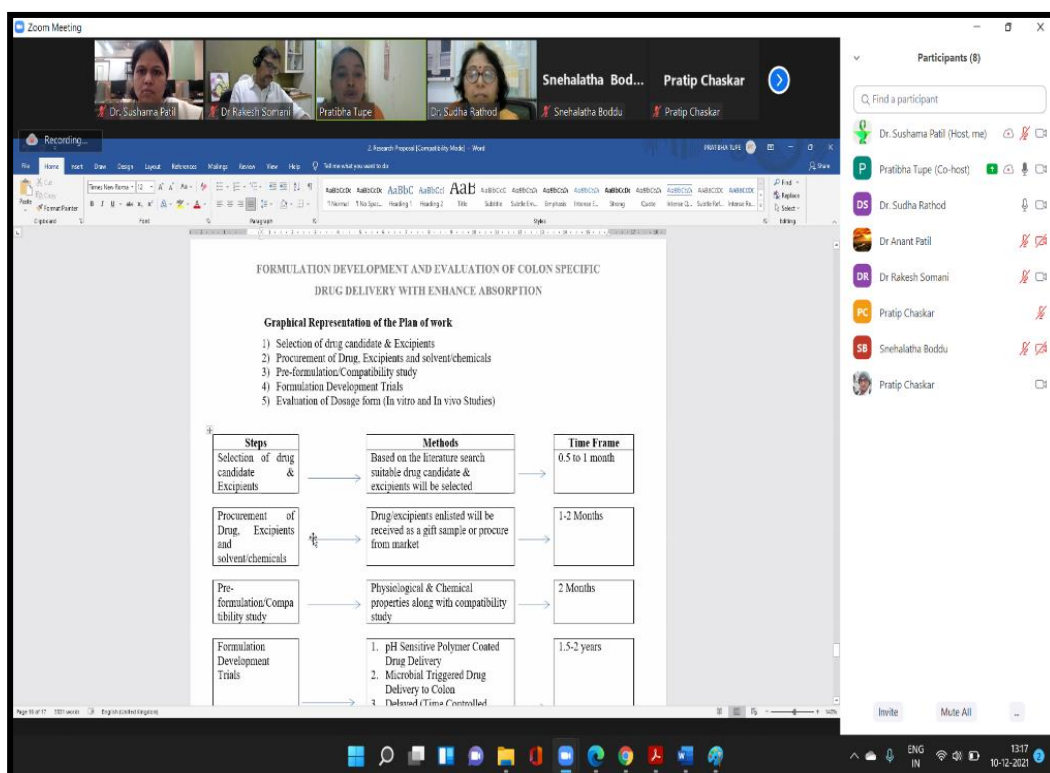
Zoom Meeting

Dr. Sushama Patil
Dr Rakesh Somani
Pratibha Tupe
Dr. Sudha Rathod
Snehalatha Bod...
Snehalatha Boddu
Pratip Chaskar
Pratip Chaskar

Recording...

2. Research Proposal [Compatibility Mode] - Word

PRATIBHA TUPE

File Home Insert Draw Design Layout References Mailings Review View Help Tell me what you want to do

Share

Times New Roman 12

Normal No Spac... Heading 1 Heading 2 Title Subtitle Subtle Em... Emphasis Intense E... Strong Quote Intense Q... Subtle Ref... Intense Re...

Find Replace Select

Clipboard Font Paragraph Styles Editing

FORMULATION DEVELOPMENT AND EVALUATION OF COLON SPECIFIC DRUG DELIVERY WITH ENHANCE ABSORPTION

Graphical Representation of the Plan of work

1) Selection of drug candidate & Excipients
2) Procurement of Drug, Excipients and solvent/chemicals
3) Pre-formulation/Compatibility study
4) Formulation Development Trials
5) Evaluation of Dosage form (In vitro and In vivo Studies)

| Steps | Methods | Time Frame |
|---|---|---|
| Selection of drug candidate & Excipients | Based on the literature search suitable drug candidate & excipients will be selected | 0.5 to 1 month |
| Procurement of Drug, Excipients and solvent/chemicals | Drug/excipients enlisted will be received as a gift sample or procure from market | 1-2 Months |
| Pre-formulation/Compatibility study | Physiological & Chemical properties along with compatibility study | 2 Months |
| Formulation Development Trials | 1. pH Sensitive Polymer Coated Drug Delivery 2. Microbial Triggered Drug Delivery to Colon 3. Delayed (Time Controlled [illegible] | 1.5-2 years |

Page 16 of 17 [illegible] words English (United Kingdom)

Participants (8)

Find a participant

Dr. Sushama Patil (Host, me)
Pratibha Tupe (Co-host)
Dr. Sudha Rathod
Dr Anant Patil
Dr Rakesh Somani
Pratip Chaskar
Snehalatha Boddu
Pratip Chaskar

Invite
Mute All
...

ENG IN 13:17 10-12-2021